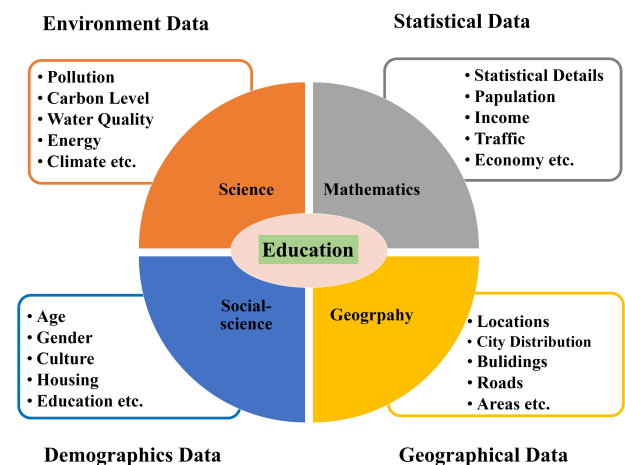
Environment Data

Statistical Data

• Pollution
• Carbon Level
• Water Quality
• Energy
• Climate etc.

• Statistical Details
• Papulation
• Income
• Traffic
• Economy etc.

Science

Mathematics

Education

Social-science

Geogrpahy

• Age
• Gender
• Culture
• Housing
• Education etc.

• Locations
• City Distribution
• Bulidings
• Roads
• Areas etc.

Demographics Data

Geographical Data